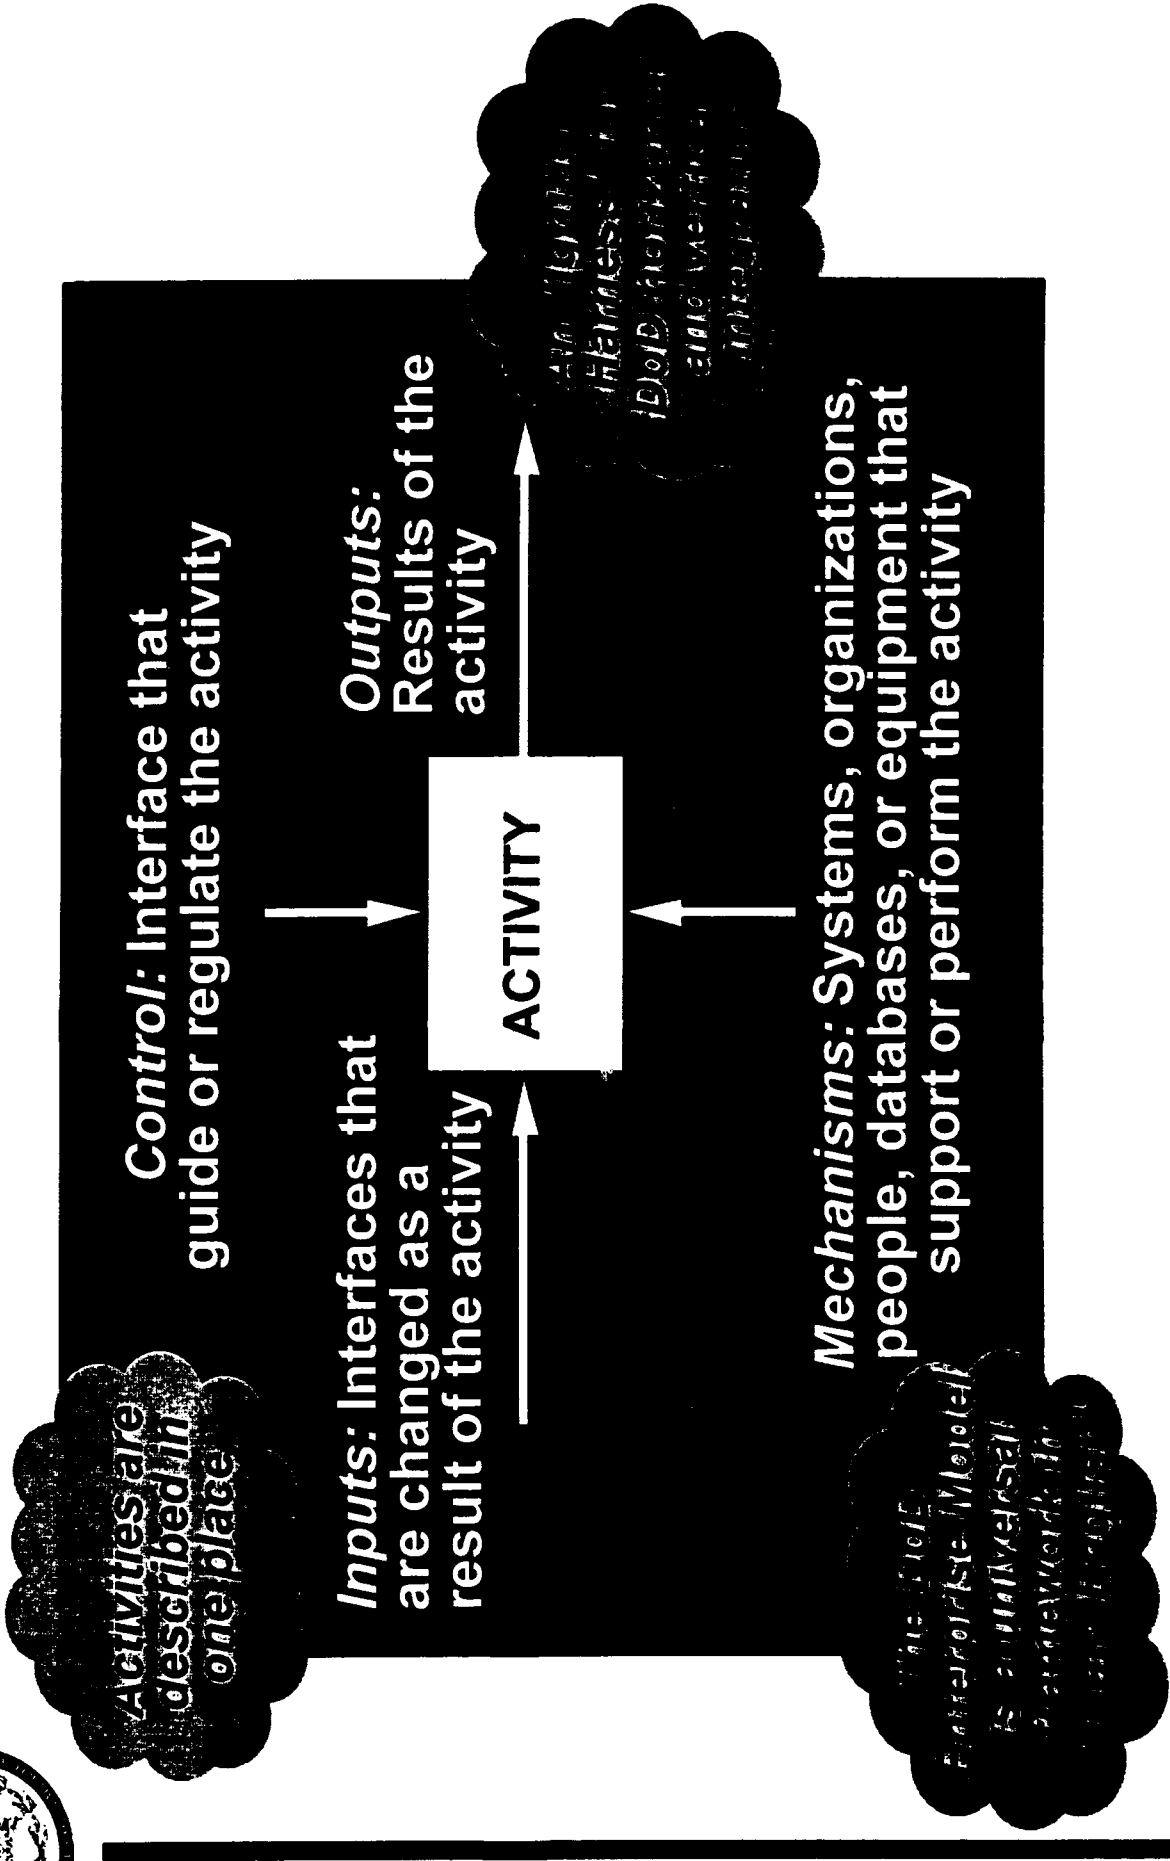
Activities are described in one place

Control: Interface that guide or regulate the activity

Inputs: Interfaces that are changed as a result of the activity

ACTIVITY

Outputs: Results of the activity

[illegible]

Mechanisms: Systems, organizations, people, databases, or equipment that support or perform the activity

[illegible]